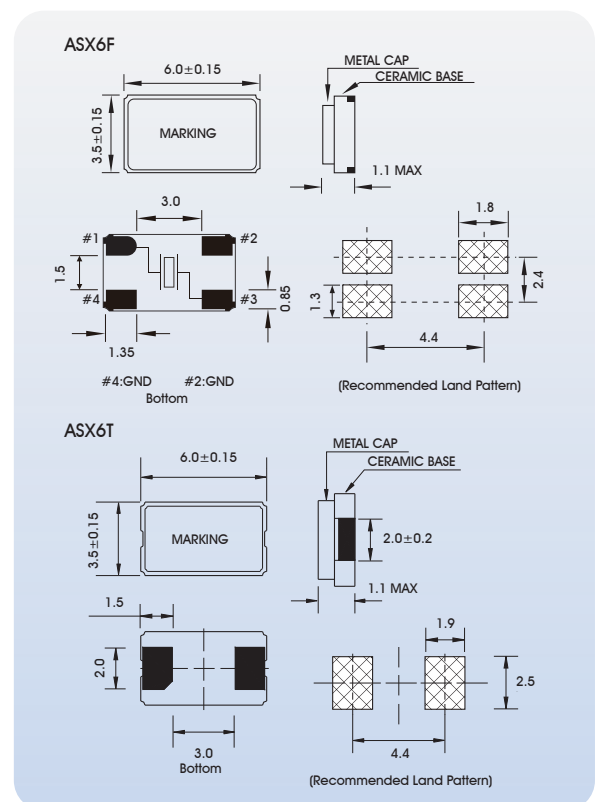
ASX6F

6.0±0.15

3.5±0.15

MARKING

METAL CAP

CERAMIC BASE

1.1 MAX

3.0

#1

#2

1.5

#4

#3

0.85

1.35

#4:GND #2:GND

Bottom

1.8

2.4

1.3

4.4

(Recommended Land Pattern)

ASX6T

6.0±0.15

3.5±0.15

MARKING

METAL CAP

CERAMIC BASE

2.0±0.2

1.1 MAX

1.5

2.0

3.0

Bottom

1.9

2.5

4.4

(Recommended Land Pattern)